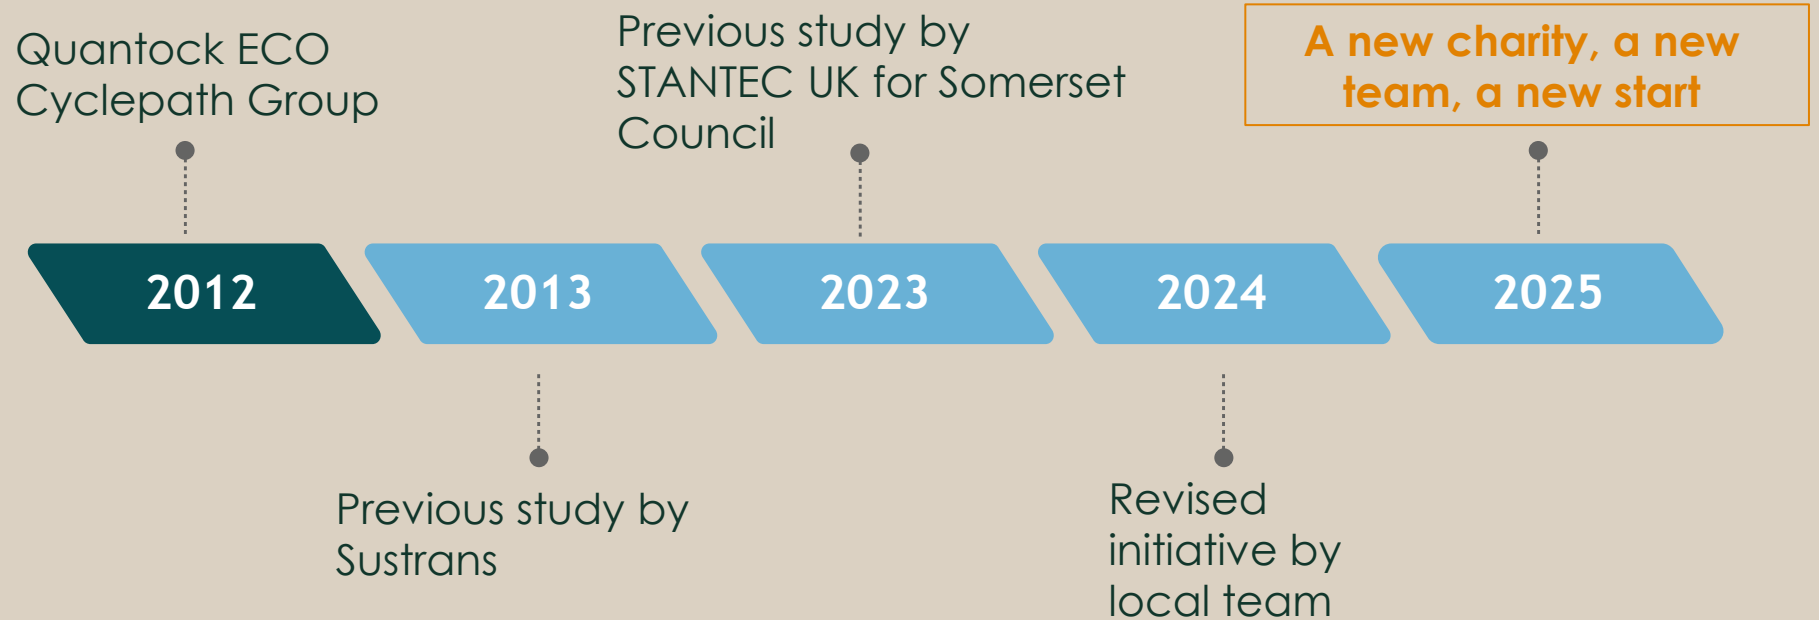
Quantock ECO Cyclepath Group

Previous study by STANTEC UK for Somerset Council

A new charity, a new team, a new start

2012

2013

2023

2024

2025

Previous study by Sustrans

Revised initiative by local team